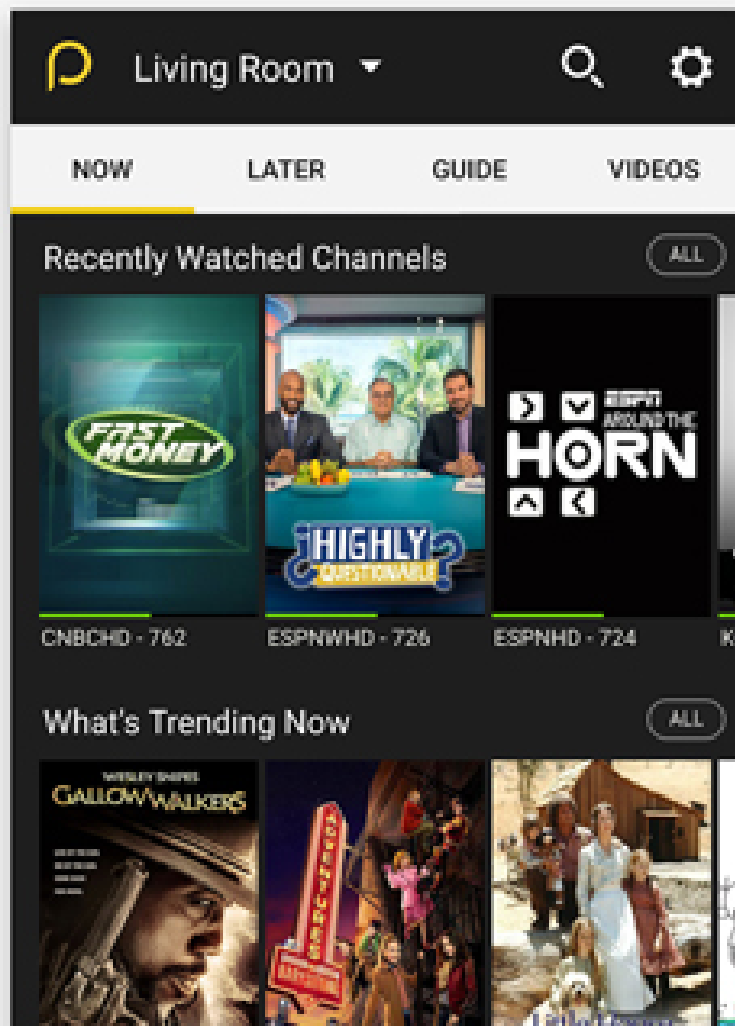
Living Room

NOW LATER GUIDE VIDEOS

Recently Watched Channels

ALL

FAST MONEY

HIGHLY QUESTIONABLE

ESPN AROUND THE HORN

CNBCHD - 762

ESPNWHD - 726

ESPNHD - 724

K

What's Trending Now

ALL

WESLEY SNIPES

GALLOWWALKERS

ADVENTURES

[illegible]